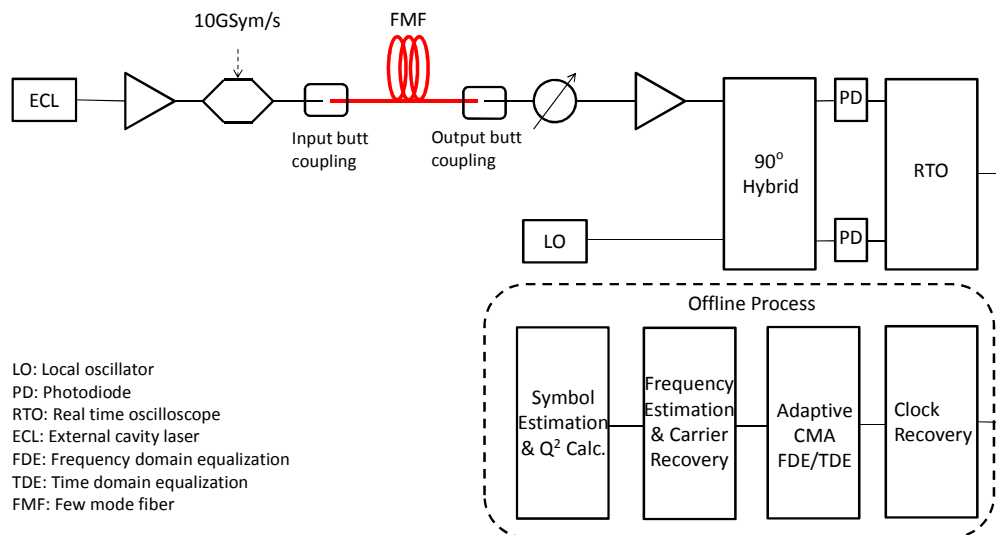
10GSym/s

FMF

ECL

Input butt coupling

Output butt coupling

$90^o$ Hybrid

PD

PD

RTO

LO

Offline Process

Symbol Estimation & $Q^2$ Calc.

Frequency Estimation & Carrier Recovery

Adaptive CMA FDE/TDE

Clock Recovery

LO: Local oscillator
PD: Photodiode
RTO: Real time oscilloscope
ECL: External cavity laser
FDE: Frequency domain equalization
TDE: Time domain equalization
FMF: Few mode fiber